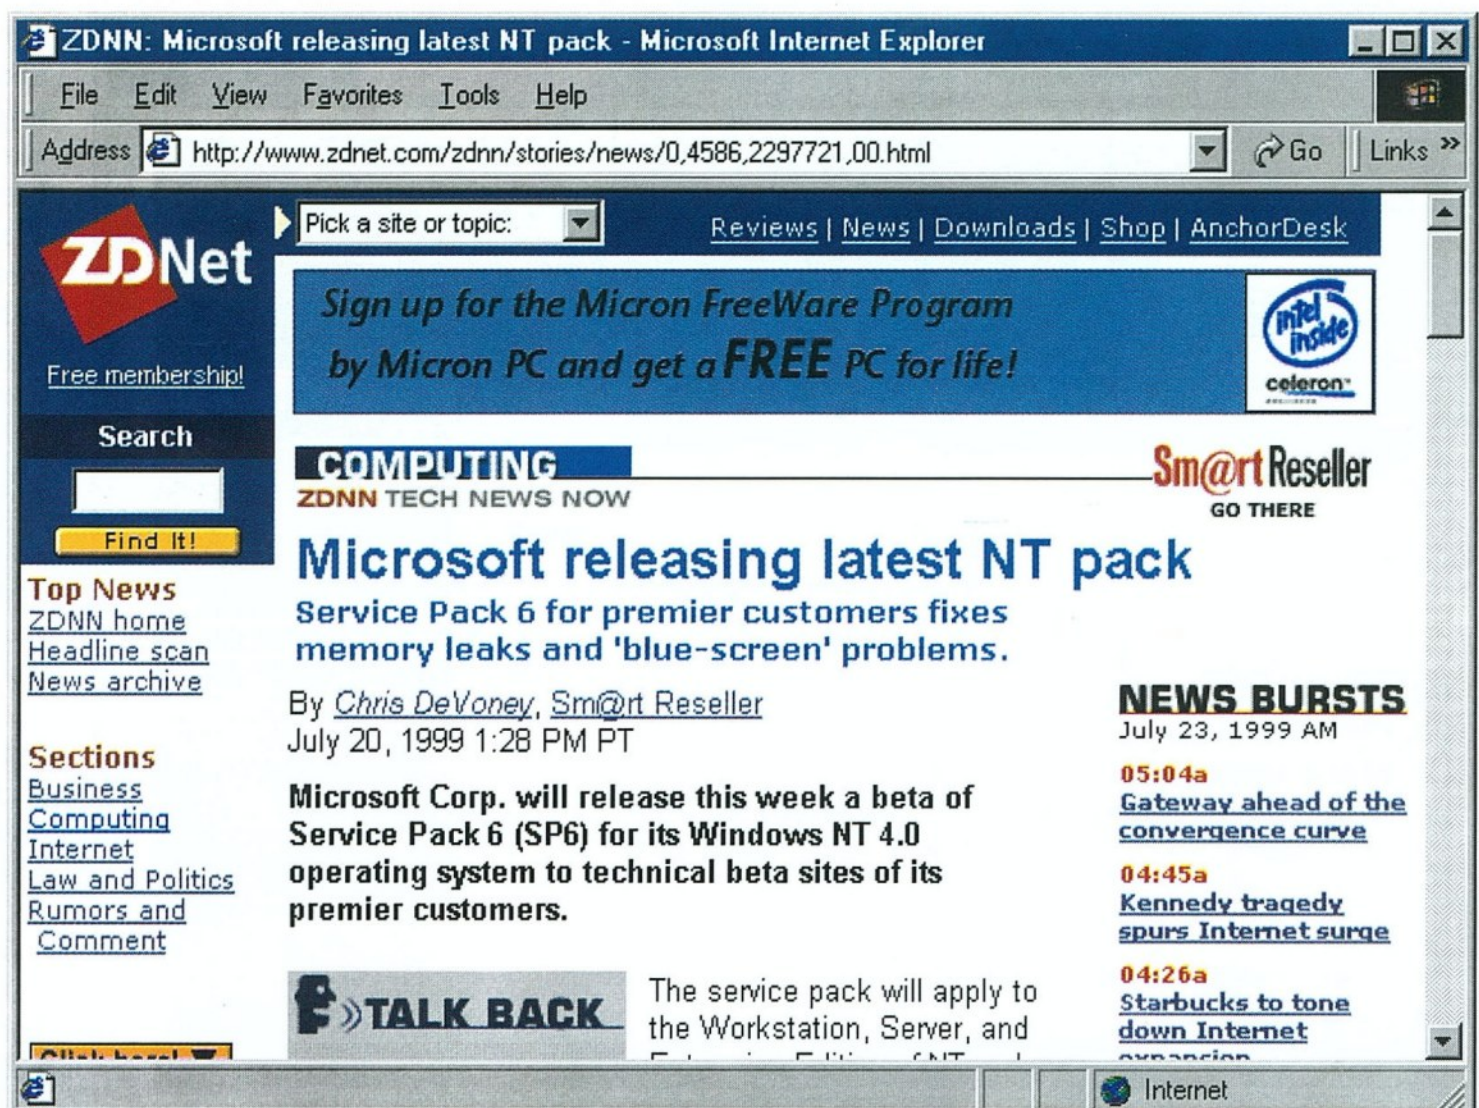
ZDNN: Microsoft releasing latest NT pack - Microsoft Internet Explorer

File Edit View Favorites Tools Help

Address http://www.zdnet.com/zdnn/stories/news/0,4586,2297721,00.html Go Links »

ZDNet

Free membership!

Search

Find It!

Pick a site or topic:

Reviews | News | Downloads | Shop | AnchorDesk

Sign up for the Micron FreeWare Program by Micron PC and get a FREE PC for life!

intel inside celeron

COMPUTING
ZDNN TECH NEWS NOW

Sm@rt Reseller
GO THERE

Microsoft releasing latest NT pack

Service Pack 6 for premier customers fixes memory leaks and 'blue-screen' problems.

By Chris DeVoney, Sm@rt Reseller
July 20, 1999 1:28 PM PT

Microsoft Corp. will release this week a beta of Service Pack 6 (SP6) for its Windows NT 4.0 operating system to technical beta sites of its premier customers.

TALK BACK

The service pack will apply to the Workstation, Server, and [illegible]

Top News
ZDNN home
Headline scan
News archive

Sections
Business
Computing
Internet
Law and Politics
Rumors and Comment

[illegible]

NEWS BURSTS
July 23, 1999 AM

05:04a
Gateway ahead of the convergence curve

04:45a
Kennedy tragedy spurs Internet surge

04:26a
Starbucks to tone down Internet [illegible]

Internet